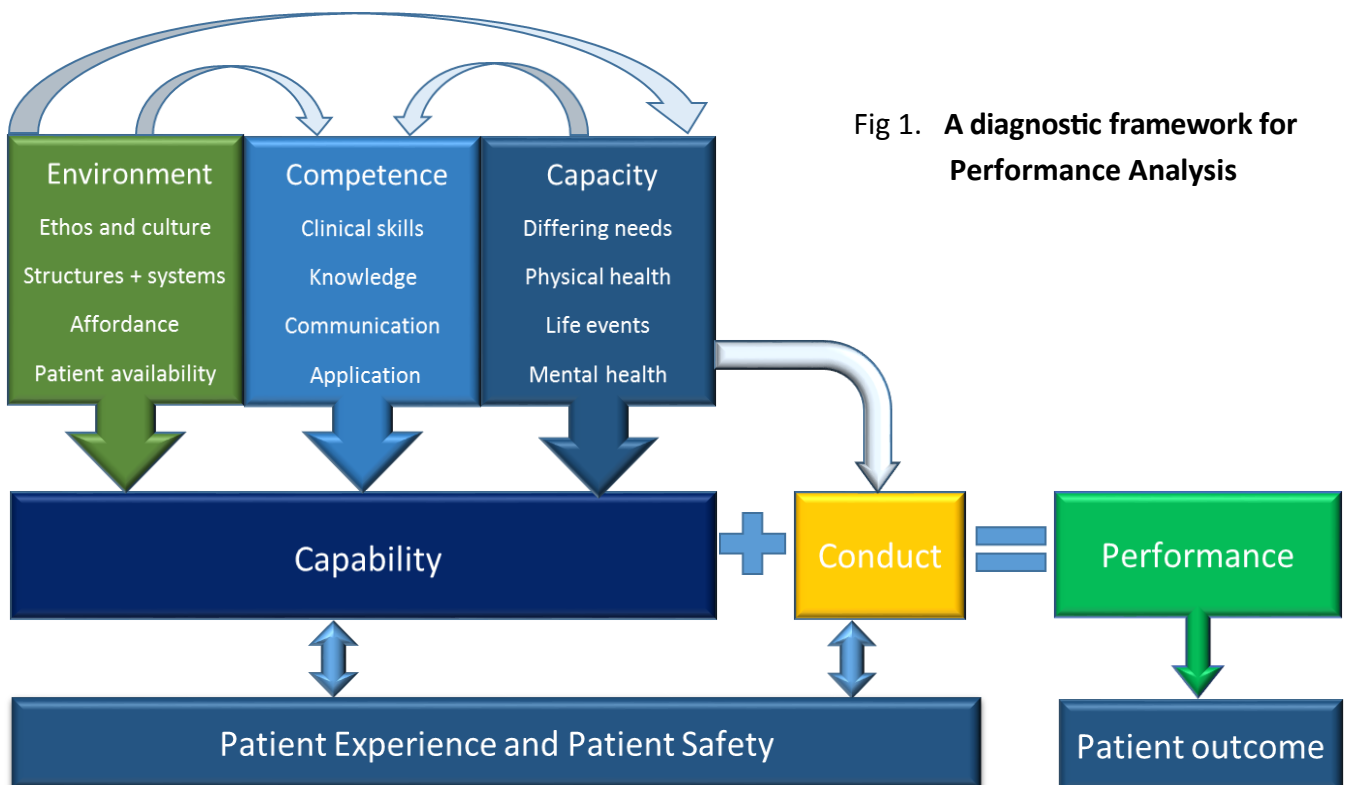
Fig 1. **A diagnostic framework for Performance Analysis**

Environment
Ethos and culture
Structures + systems
Affordance
Patient availability

Competence
Clinical skills
Knowledge
Communication
Application

Capacity
Differing needs
Physical health
Life events
Mental health

Capability

Conduct

Performance

Patient Experience and Patient Safety

Patient outcome